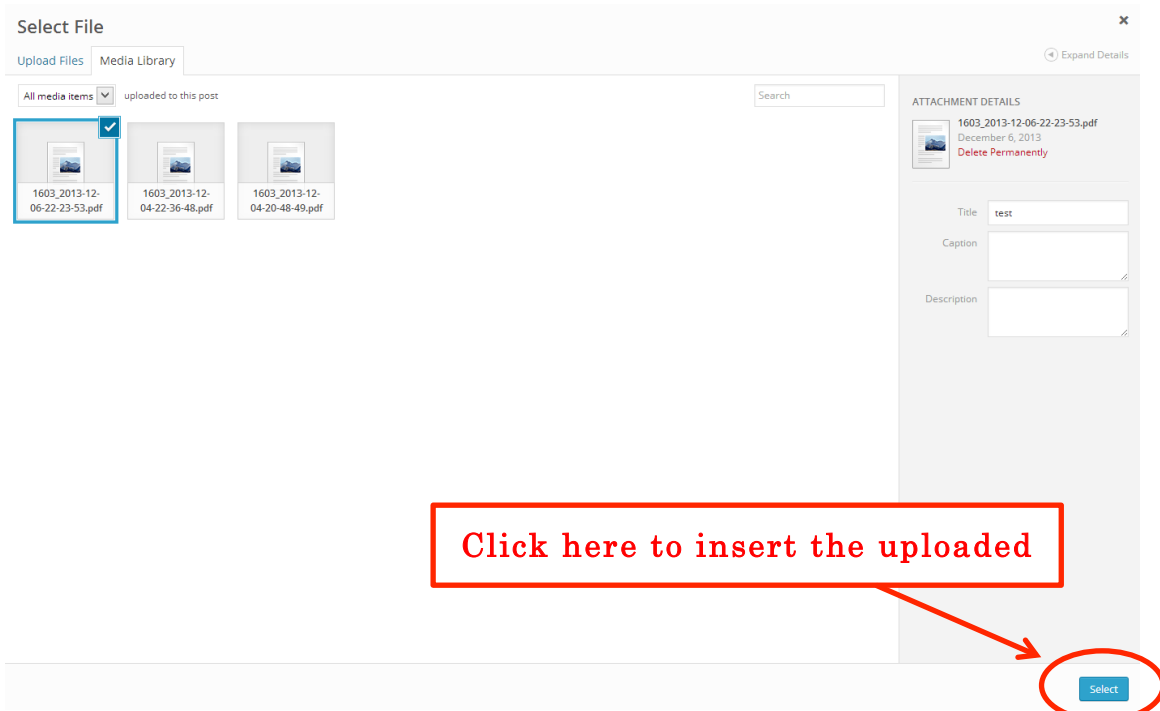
Select File

×

Upload Files Media Library

Expand Details

All media items uploaded to this post

Search

1603_2013-12-06-22-23-53.pdf

1603_2013-12-04-22-36-48.pdf

1603_2013-12-04-20-48-49.pdf

ATTACHMENT DETAILS

1603_2013-12-06-22-23-53.pdf
December 6, 2013
Delete Permanently

Title test

Caption

Description

Click here to insert the uploaded

Select